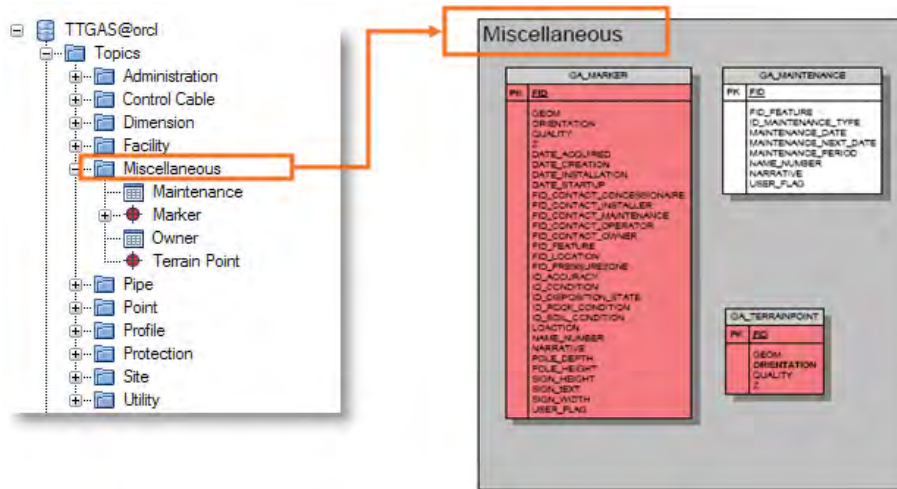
TTGAS@orcl
Topics
Administration
Control Cable
Dimension
Facility
Miscellaneous
Maintenance
Marker
Owner
Terrain Point
Pipe
Point
Profile
Protection
Site
Utility

Miscellaneous

| GA_MARKER |
|---|
| PK FID |
| GEOM ORIENTATION QUALITY Z DATE_ACQUIRED DATE_CREATION DATE_INSTALLATION DATE_STARTUP FID_CONTACT_CONCESSIONAIRE FID_CONTACT_INSTALLER FID_CONTACT_MAINTENANCE FID_CONTACT_OPERATOR FID_CONTACT_OWNER FID_FEATURE FID_LOCATION FID_PRESSUREZONE ID_ACCURACY ID_CONDITION ID_DISPOSITION_STATE ID_ROCK_CONDITION ID_SOIL_CONDITION LOACTION NAME_NUMBER NARRATIVE POLE_DEPTH POLE_HEIGHT SIGN_HEIGHT SIGN_TEXT SIGN_WIDTH USER_FLAG |

| GA_MAINTENANCE |
|---|
| PK FID |
| FID_FEATURE ID_MAINTENANCE_TYPE MAINTENANCE_DATE MAINTENANCE_NEXT_DATE MAINTENANCE_PERIOD NAME_NUMBER NARRATIVE USER_FLAG |

| GA_TERRAINPOINT |
|---|
| PK FID |
| GEOM ORIENTATION QUALITY Z |